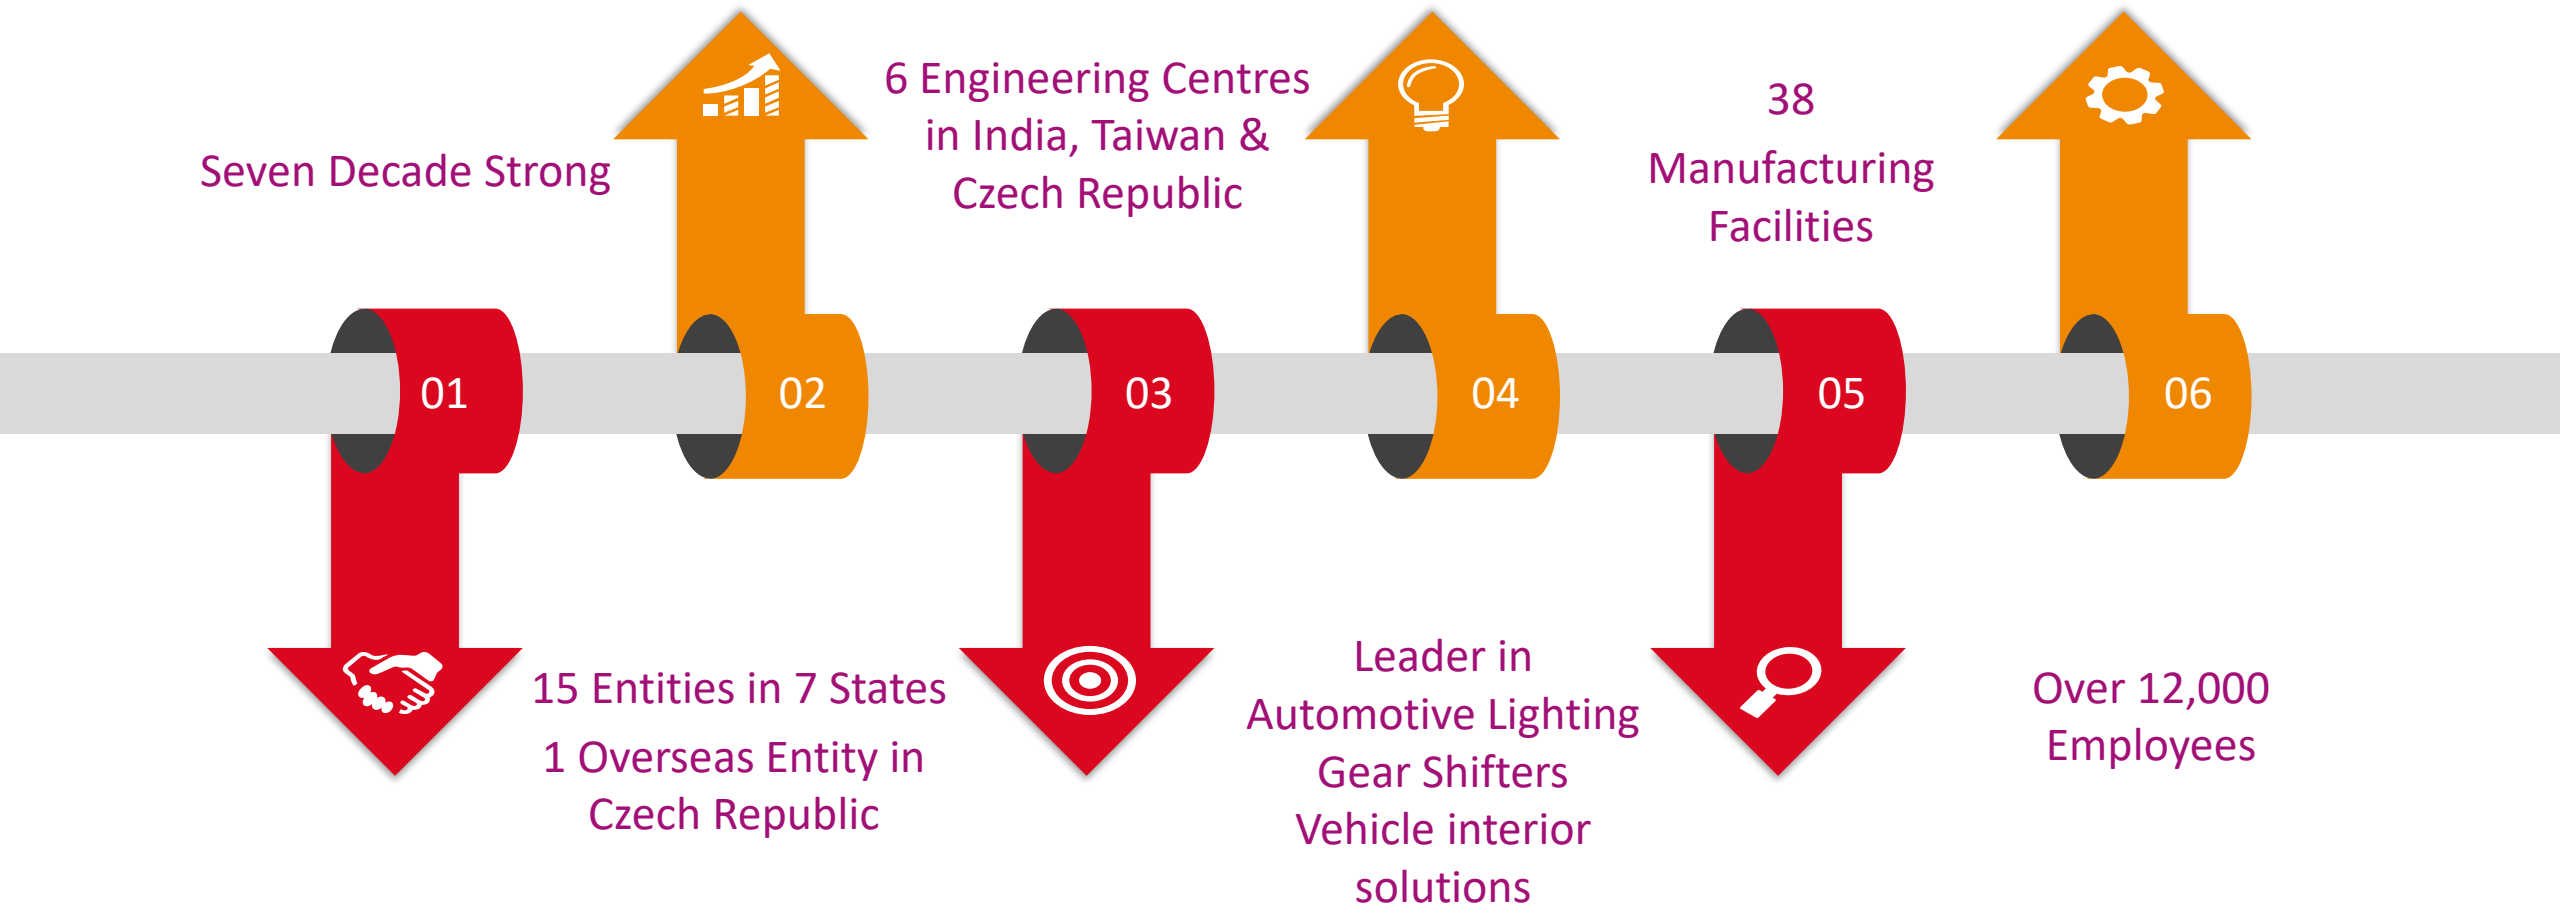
Seven Decade Strong

6 Engineering Centres in India, Taiwan & Czech Republic

38 Manufacturing Facilities

01

02

03

04

05

06

15 Entities in 7 States

1 Overseas Entity in Czech Republic

Leader in Automotive Lighting Gear Shifters Vehicle interior solutions

Over 12,000 Employees